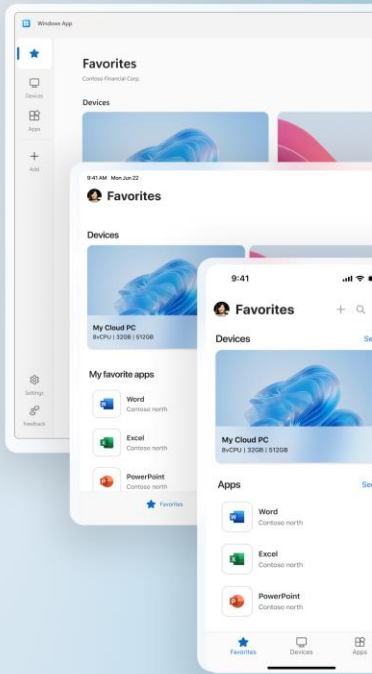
Windows App

Devices
Apps
Add
Settings
Feedback

Favorites
Contoso Financial Corp.

Devices

9:41 AM Mon Jun 22

Favorites

Devices

My Cloud PC
8vCPU | 32GB | 512GB

My favorite apps

Word
Contoso north

Excel
Contoso north

PowerPoint
Contoso north

Favorites

9:41

Favorites

Devices
Se

My Cloud PC
8vCPU | 32GB | 512GB

Apps
See

Word
Contoso north

Excel
Contoso north

PowerPoint
Contoso north

Favorites
Devices
Apps